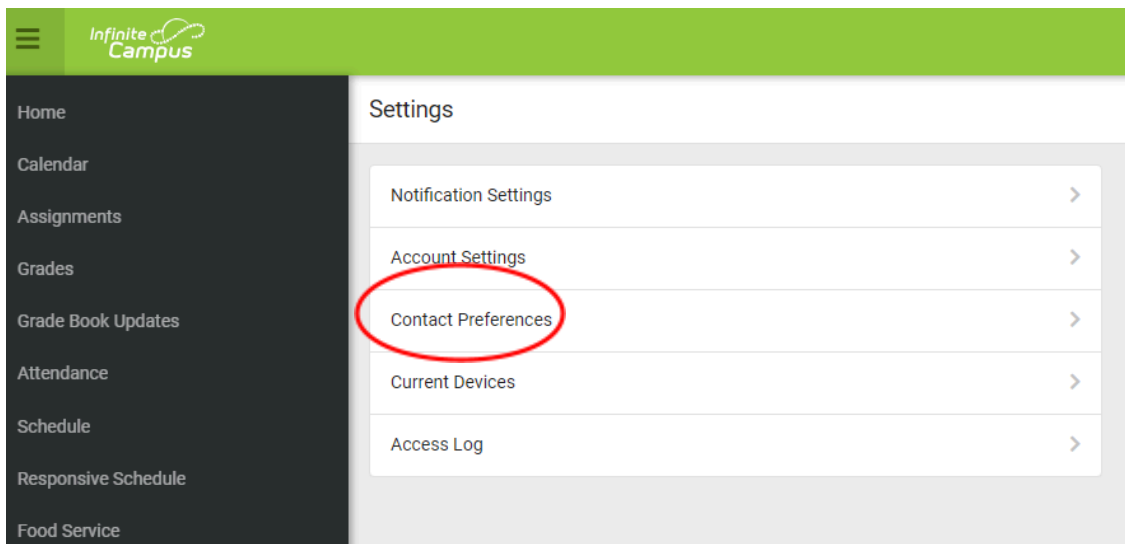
Infinite Campus

Home
Calendar
Assignments
Grades
Grade Book Updates
Attendance
Schedule
Responsive Schedule
Food Service

Settings

Notification Settings
Account Settings
Contact Preferences
Current Devices
Access Log